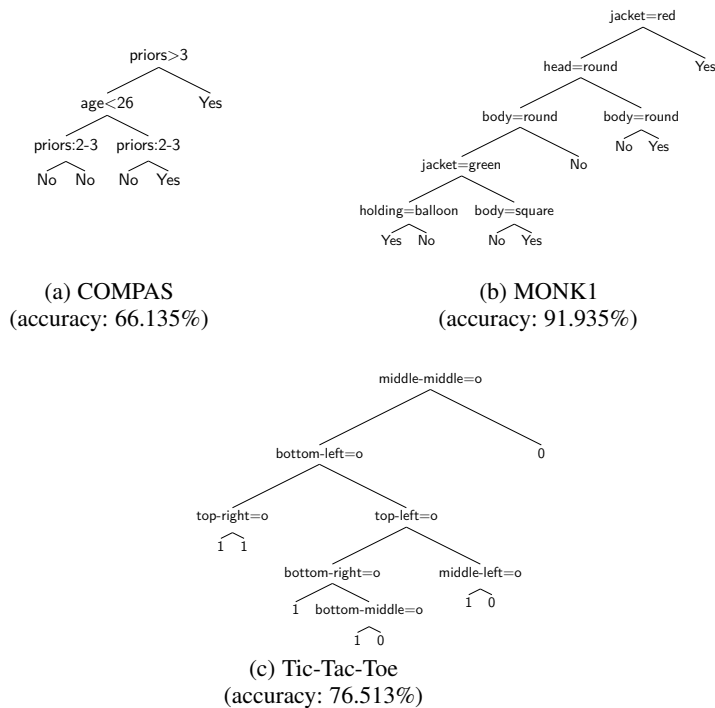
priors>3
age<26
Yes
priors:2-3
priors:2-3
No No No Yes

(a) COMPAS
(accuracy: 66.135%)

jacket=red
head=round
Yes
body=round
body=round
No Yes
jacket=green
No
holding=balloon
body=square
Yes No No Yes

(b) MONK1
(accuracy: 91.935%)

middle-middle=o
bottom-left=o
0
top-right=o
top-left=o
1 1
bottom-right=o
middle-left=o
1 bottom-middle=o
1 0
1 0

(c) Tic-Tac-Toe
(accuracy: 76.513%)